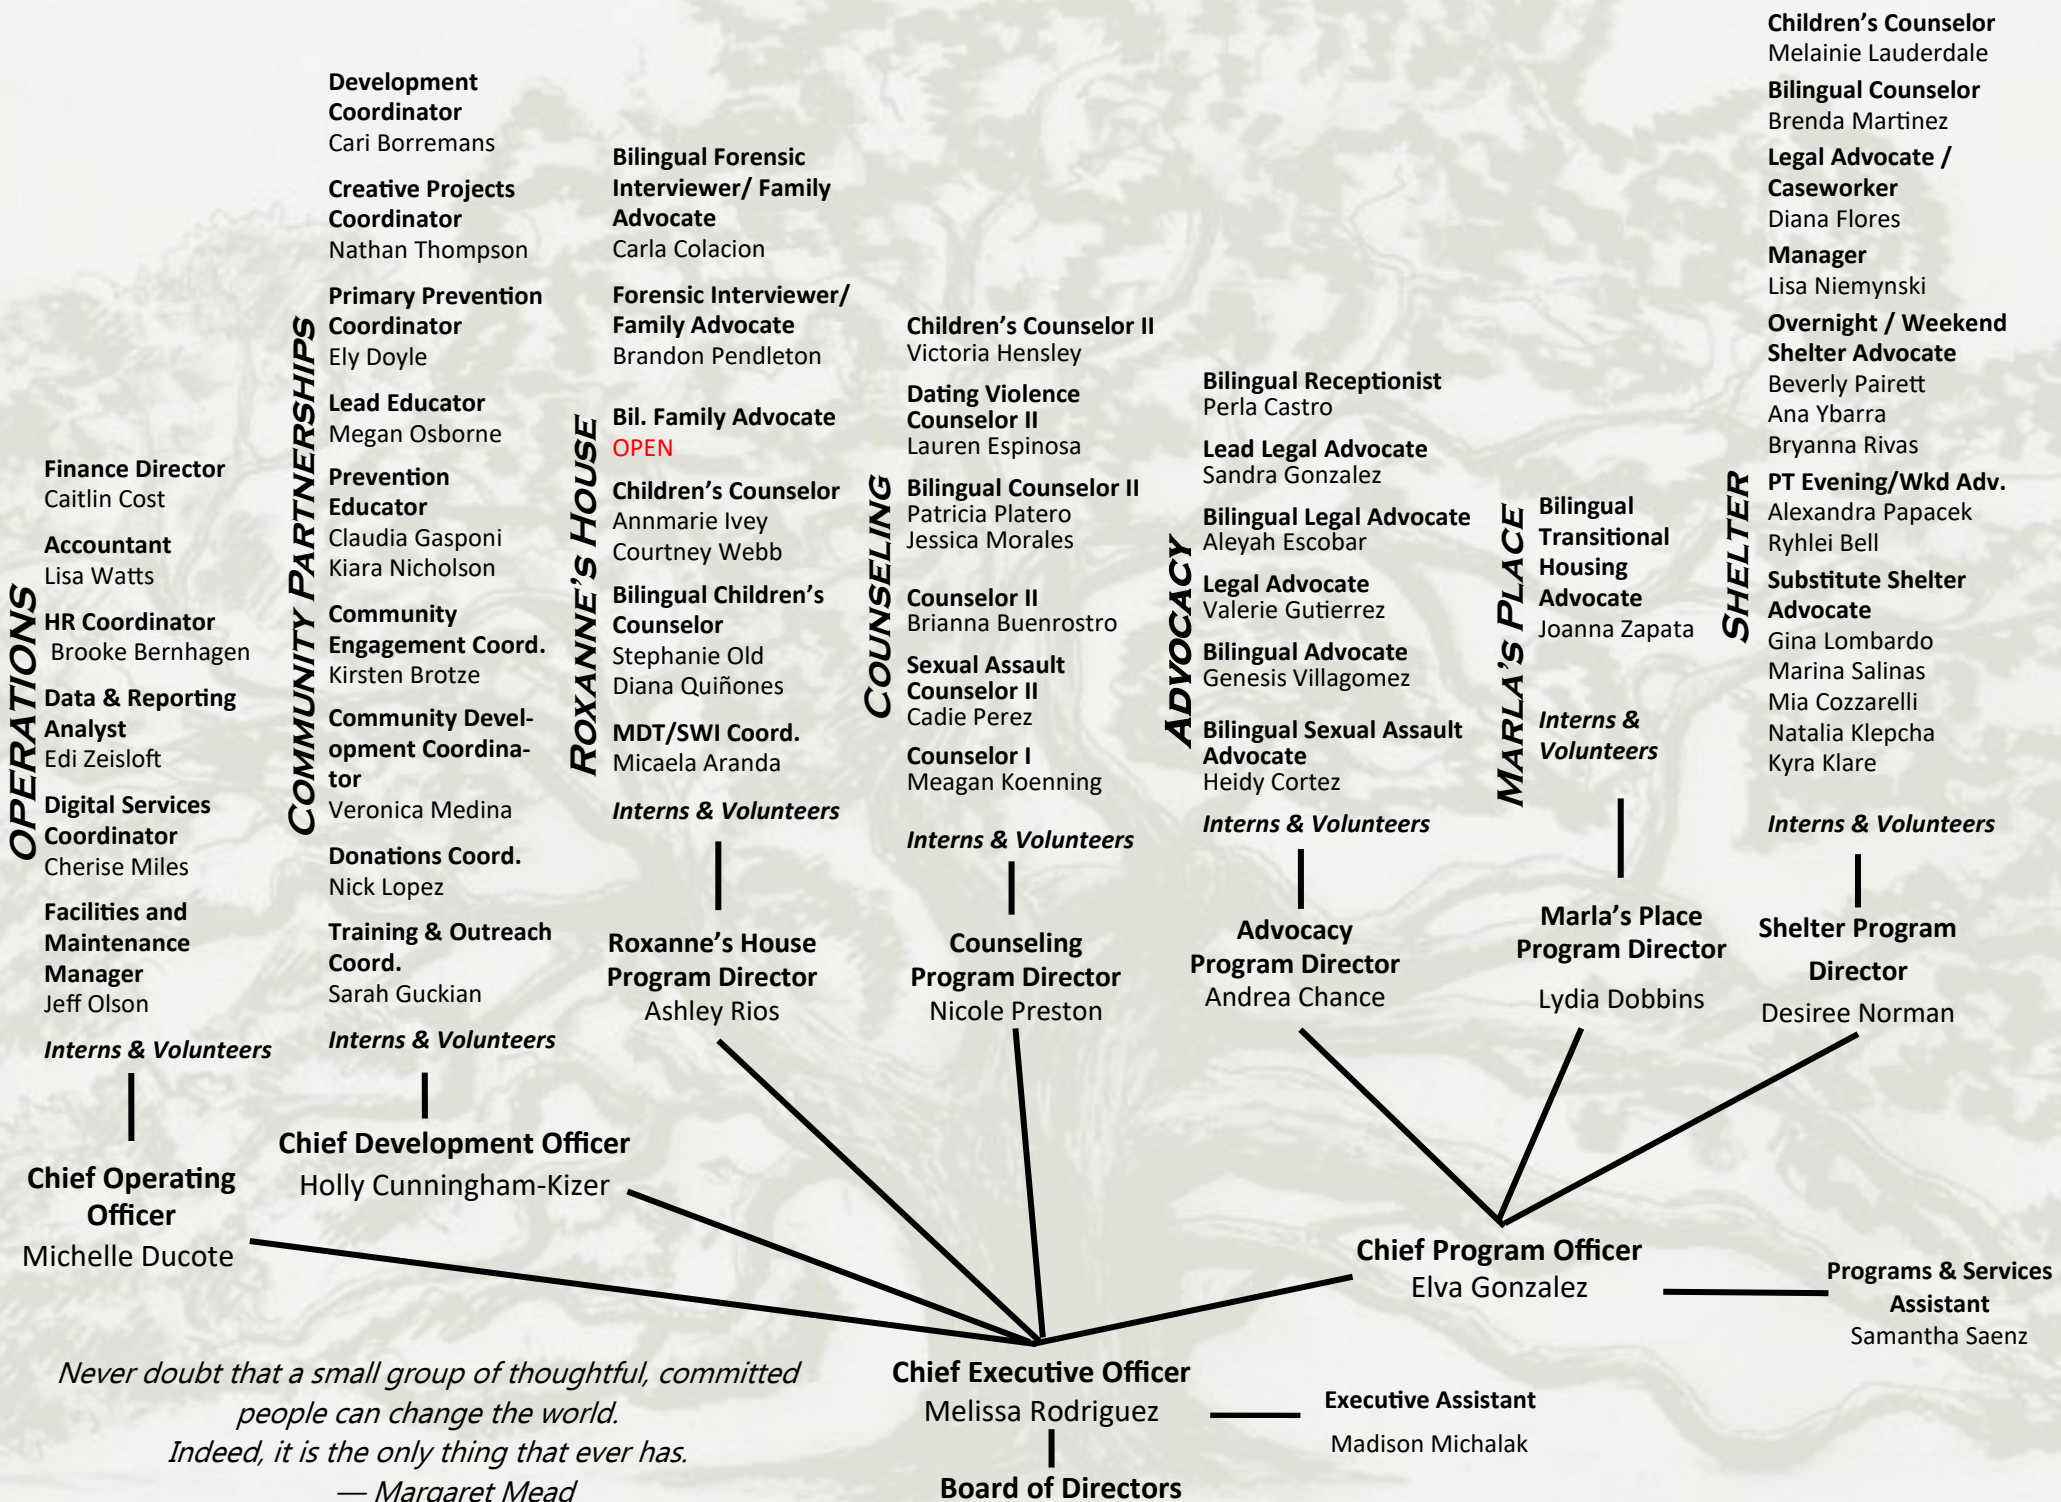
OPERATIONS

Finance Director
Caitlin Cost

Accountant
Lisa Watts

HR Coordinator
Brooke Bernhagen

Data & Reporting Analyst
Edi Zeisloft

Digital Services Coordinator
Cherise Miles

Facilities and Maintenance Manager
Jeff Olson

Interns & Volunteers

Chief Operating Officer
Michelle Ducote

COMMUNITY PARTNERSHIPS

Development Coordinator
Cari Borremans

Creative Projects Coordinator
Nathan Thompson

Primary Prevention Coordinator
Ely Doyle

Lead Educator
Megan Osborne

Prevention Educator
Claudia Gasponi
Kiara Nicholson

Community Engagement Coord.
Kirsten Brotze

Community Development Coordinator
Veronica Medina

Donations Coord.
Nick Lopez

Training & Outreach Coord.
Sarah Guckian

Interns & Volunteers

Chief Development Officer
Holly Cunningham-Kizer

ROXANNE'S HOUSE

Bilingual Forensic Interviewer/ Family Advocate
Carla Colacion

Forensic Interviewer/ Family Advocate
Brandon Pendleton

Bil. Family Advocate
OPEN

Children's Counselor
Annmarie Ivey
Courtney Webb

Bilingual Children's Counselor
Stephanie Old
Diana Quiñones

MDT/SWI Coord.
Micaela Aranda

Interns & Volunteers

Roxanne's House Program Director
Ashley Rios

COUNSELING

Children's Counselor II
Victoria Hensley

Dating Violence Counselor II
Lauren Espinosa

Bilingual Counselor II
Patricia Platero
Jessica Morales

Counselor II
Brianna Buenrostro

Sexual Assault Counselor II
Cadie Perez

Counselor I
Meagan Koenning

Interns & Volunteers

Counseling Program Director
Nicole Preston

ADVOCACY

Bilingual Receptionist
Perla Castro

Lead Legal Advocate
Sandra Gonzalez

Bilingual Legal Advocate
Aleyah Escobar

Legal Advocate
Valerie Gutierrez

Bilingual Advocate
Genesis Villagomez

Bilingual Sexual Assault Advocate
Heidy Cortez

Interns & Volunteers

Advocacy Program Director
Andrea Chance

MARLA'S PLACE

Bilingual Transitional Housing Advocate
Joanna Zapata

Interns & Volunteers

Marla's Place Program Director
Lydia Dobbins

SHELTER

Children's Counselor
Melainie Lauderdale

Bilingual Counselor
Brenda Martinez

Legal Advocate / Caseworker
Diana Flores

Manager
Lisa Niemynski

Overnight / Weekend Shelter Advocate
Beverly Pairett
Ana Ybarra
Bryanna Rivas

PT Evening/Wkd Adv.
Alexandra Papacek
Ryhlei Bell

Substitute Shelter Advocate
Gina Lombardo
Marina Salinas
Mia Cozzarelli
Natalia Klepcha
Kyra Klare

Interns & Volunteers

Shelter Program Director
Desiree Norman

Chief Program Officer
Elva Gonzalez

Programs & Services Assistant
Samantha Saenz

Never doubt that a small group of thoughtful, committed people can change the world.
Indeed, it is the only thing that ever has.
— Margaret Mead

Chief Executive Officer
Melissa Rodriguez

Executive Assistant
Madison Michalak

Board of Directors